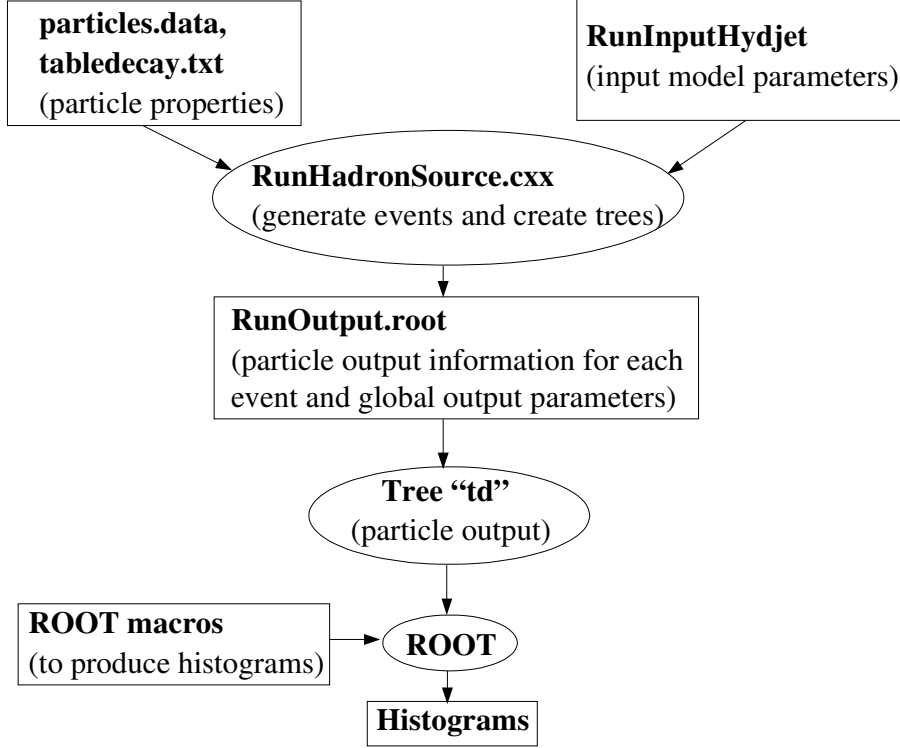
particles.data,
tabledecay.txt
(particle properties)

RunInputHydjet
(input model parameters)

RunHadronSource.cxx
(generate events and create trees)

RunOutput.root
(particle output information for each event and global output parameters)

Tree "td"
(particle output)

ROOT macros
(to produce histograms)

ROOT

Histograms